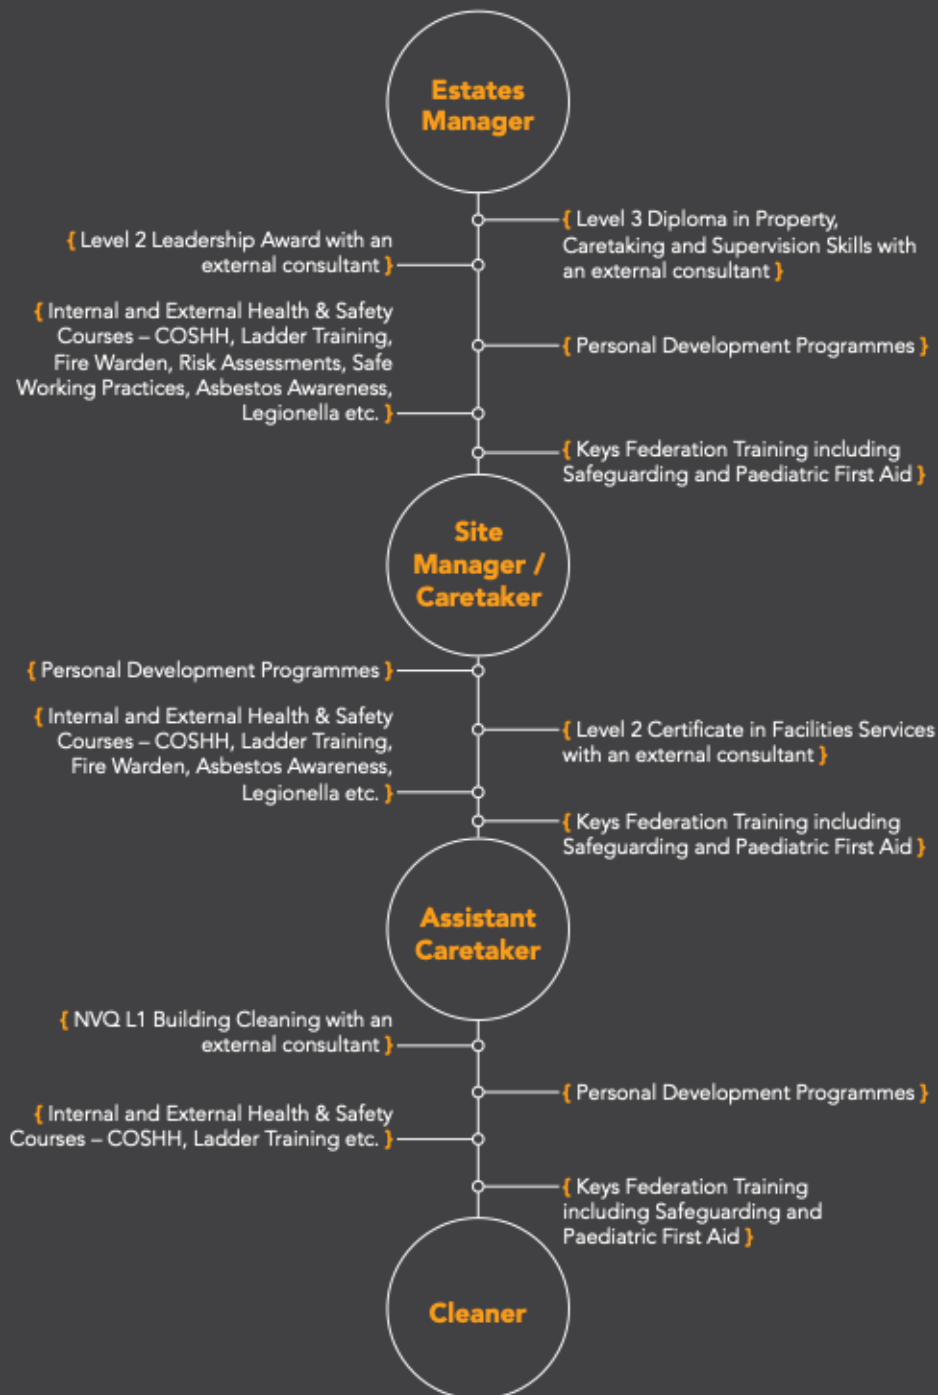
Estates Manager

{ Level 3 Diploma in Property, Caretaking and Supervision Skills with an external consultant }

{ Level 2 Leadership Award with an external consultant }

{ Personal Development Programmes }

{ Internal and External Health & Safety Courses – COSHH, Ladder Training, Fire Warden, Risk Assessments, Safe Working Practices, Asbestos Awareness, Legionella etc. }

{ Keys Federation Training including Safeguarding and Paediatric First Aid }

Site Manager / Caretaker

{ Personal Development Programmes }

{ Level 2 Certificate in Facilities Services with an external consultant }

{ Internal and External Health & Safety Courses – COSHH, Ladder Training, Fire Warden, Asbestos Awareness, Legionella etc. }

{ Keys Federation Training including Safeguarding and Paediatric First Aid }

Assistant Caretaker

{ NVQ L1 Building Cleaning with an external consultant }

{ Personal Development Programmes }

{ Internal and External Health & Safety Courses – COSHH, Ladder Training etc. }

{ Keys Federation Training including Safeguarding and Paediatric First Aid }

Cleaner